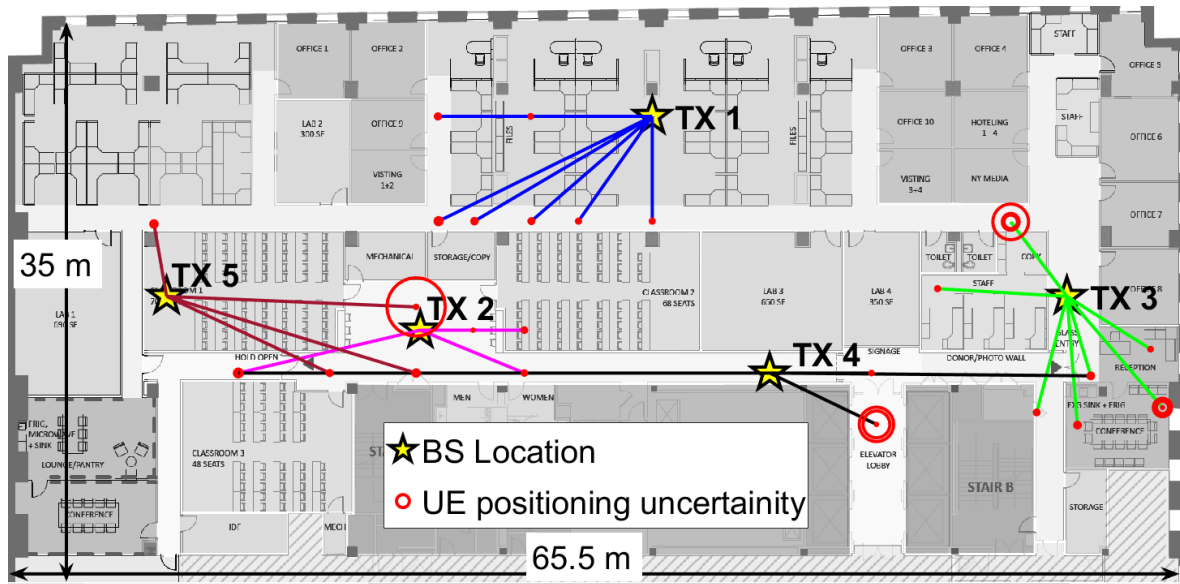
OFFICE 1
OFFICE 2
TX 1
OFFICE 3
OFFICE 4
STAFF
OFFICE 5
LAB 2
300 SF
OFFICE 9
FILES
FILES
OFFICE 10
HOTELING
1-4
STAFF
OFFICE 6
VISTING
1+2
VISTING
3+4
NY MEDIA
OFFICE 7
35 m
MECHANICAL
STORAGE/COPY
TOILET
TOILET
COPY
TX 5
TX 3
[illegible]OM 1
CLASSROOM 2
68 SEATS
LAB 3
600 SF
LAB 4
350 SF
STAFF
LAB 1
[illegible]
TX 2
HOLD OPEN
SIGNAGE
DONOR/PHOTO WALL
GLASS ENTRY
TX 4
RECEPTION
MEN
WOMEN
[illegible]TRIC, MICROWAVE + SINK
CLASSROOM 3
48 SEATS
BS Location
ELEVATOR LOBBY
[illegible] SINK + FRIG
CONFERENCE
LOUNGE/PANTRY
UE positioning uncertainity
STAIR B
STORAGE
CONFERENCE
IDF
MECH
65.5 m